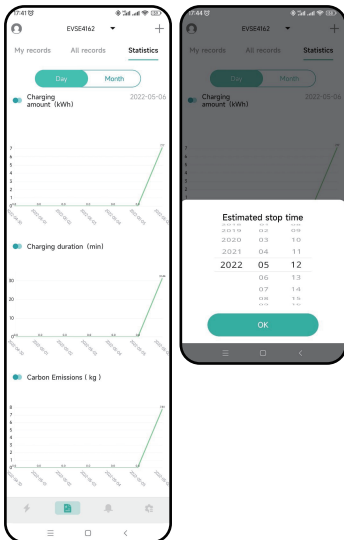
17:41

EVSE4162

My records All records Statistics

Day Month

Charging amount（kWh） 2022-05-06

Charging duration（min）

Carbon Emissions（kg）

17:44

EVSE4162

My records All records Statistics

Day Month

Charging amount（kWh） 2022-05-06

Estimated stop time

2019 02 09
2020 03 10
2021 04 11
2022 05 12
06 13
07 14
08 15

OK